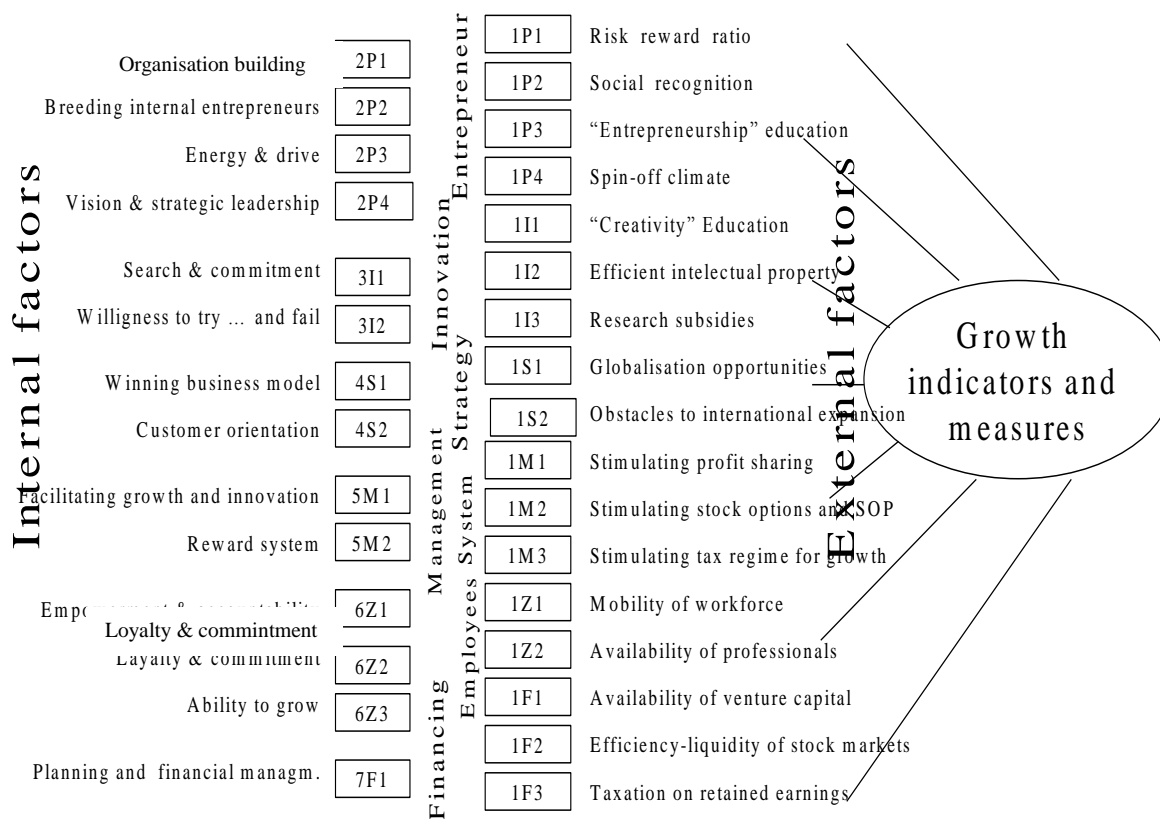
Internal factors

Organisation building 2P1
Breeding internal entrepreneurs 2P2
Energy & drive 2P3
Vision & strategic leadership 2P4
Search & commitment 3I1
Willigness to try ... and fail 3I2
Winning business model 4S1
Customer orientation 4S2
Facilitating growth and innovation 5M1
Reward system 5M2
Emp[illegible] 6Z1
Loyalty & commintment
Loyalty & commitment 6Z2
Ability to grow 6Z3
Planning and financial managm. 7F1

Entrepreneur
Innovation
Strategy
Management System
Employees
Financing

1P1 Risk reward ratio
1P2 Social recognition
1P3 "Entrepreneurship" education
1P4 Spin-off climate
1I1 "Creativity" Education
1I2 Efficient intelectual property
1I3 Research subsidies
1S1 Globalisation opportunities
1S2 Obstacles to international expansion
1M1 Stimulating profit sharing
1M2 Stimulating stock options and ESOP
1M3 Stimulating tax regime for growth
1Z1 Mobility of workforce
1Z2 Availability of professionals
1F1 Availability of venture capital
1F2 Efficiency-liquidity of stock markets
1F3 Taxation on retained earnings

External factors

Growth indicators and measures